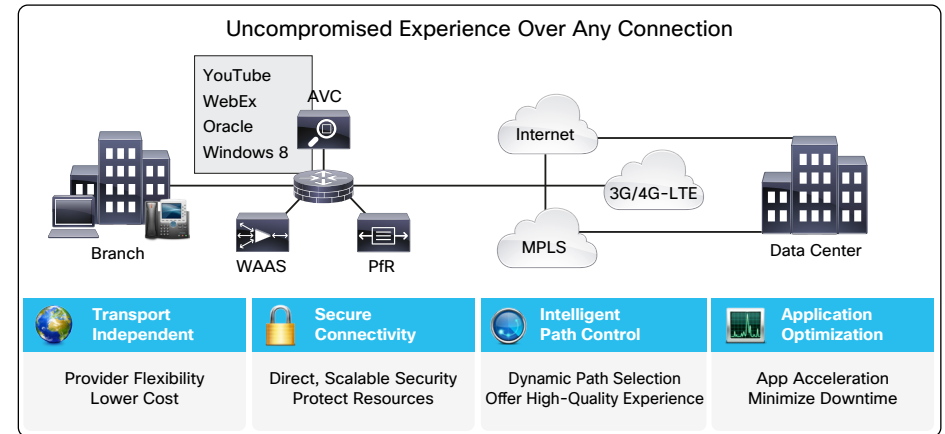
Uncompromised Experience Over Any Connection

YouTube
WebEx
Oracle
Windows 8

AVC

Internet

3G/4G-LTE

MPLS

Branch

WAAS

PfR

Data Center

Transport Independent

Provider Flexibility
Lower Cost

Secure Connectivity

Direct, Scalable Security
Protect Resources

Intelligent Path Control

Dynamic Path Selection
Offer High-Quality Experience

Application Optimization

App Acceleration
Minimize Downtime